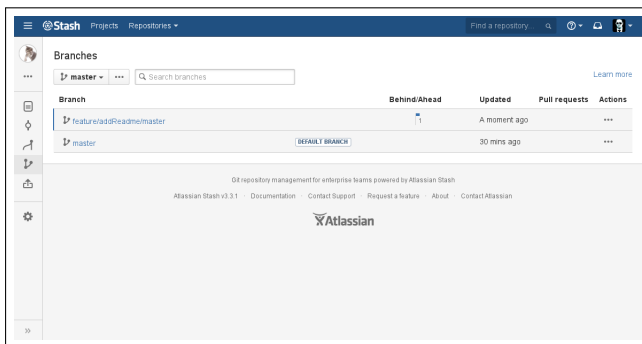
Stash Projects Repositories

Find a repository...

Branches

master ···

Search branches

Learn more

| Branch | Behind/Ahead | Updated | Pull requests | Actions |
|---|---|---|---|---|
| feature/addReadme/master | 1 | A moment ago | | ··· |
| master DEFAULT BRANCH | | 30 mins ago | | ··· |

Git repository management for enterprise teams powered by Atlassian Stash

Atlassian Stash v3.3.1 · Documentation · Contact Support · Request a feature · About · Contact Atlassian

Atlassian

»